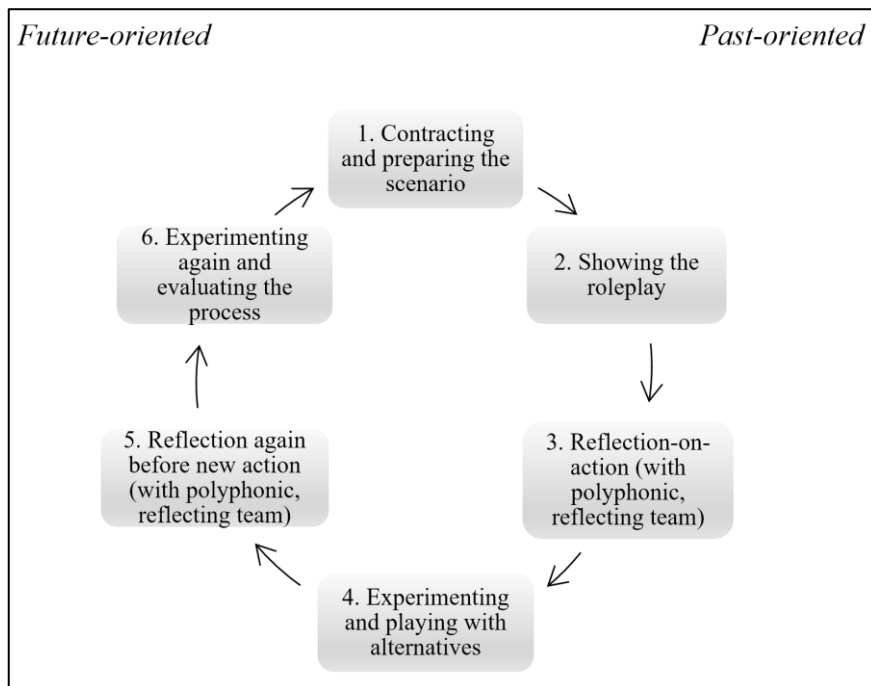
Future-oriented

Past-oriented

1. Contracting and preparing the scenario

2. Showing the roleplay

3. Reflection-on-action (with polyphonic, reflecting team)

4. Experimenting and playing with alternatives

5. Reflection again before new action (with polyphonic, reflecting team)

6. Experimenting again and evaluating the process